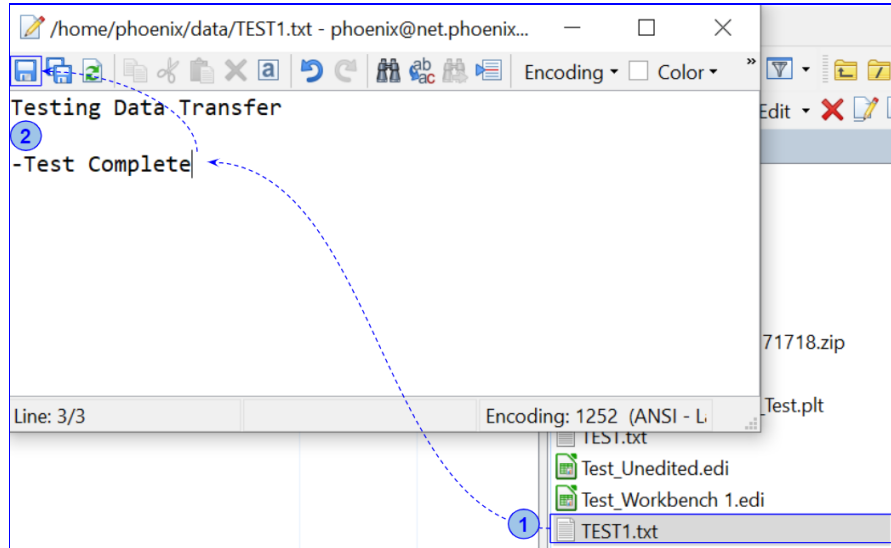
/home/phoenix/data/TEST1.txt - phoenix@net.phoenix...

Encoding ▾ Color ▾

Edit ▾

Testing Data Transfer

2

-Test Complete

71718.zip

_Test.plt

Line: 3/3

Encoding: 1252 (ANSI - L

TEST.txt

Test_Unedited.edi

Test_Workbench 1.edi

1

TEST1.txt